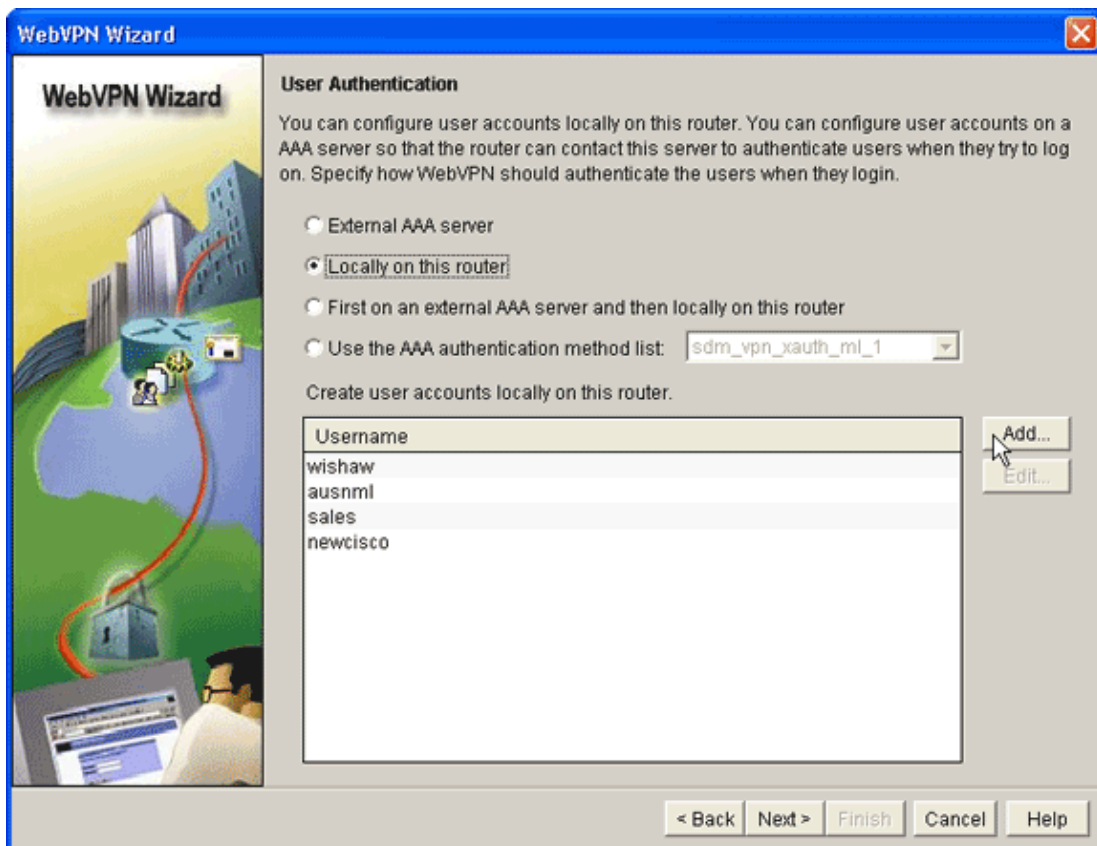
WebVPN Wizard

WebVPN Wizard

User Authentication

You can configure user accounts locally on this router. You can configure user accounts on a AAA server so that the router can contact this server to authenticate users when they try to log on. Specify how WebVPN should authenticate the users when they login.

External AAA server

Locally on this router

First on an external AAA server and then locally on this router

Use the AAA authentication method list: sdm_vpn_xauth_ml_1

Create user accounts locally on this router.

| Username |
|---|
| wishaw |
| ausnml |
| sales |
| newcisco |

Add...

Edit...

< Back  Next >  Finish  Cancel  Help